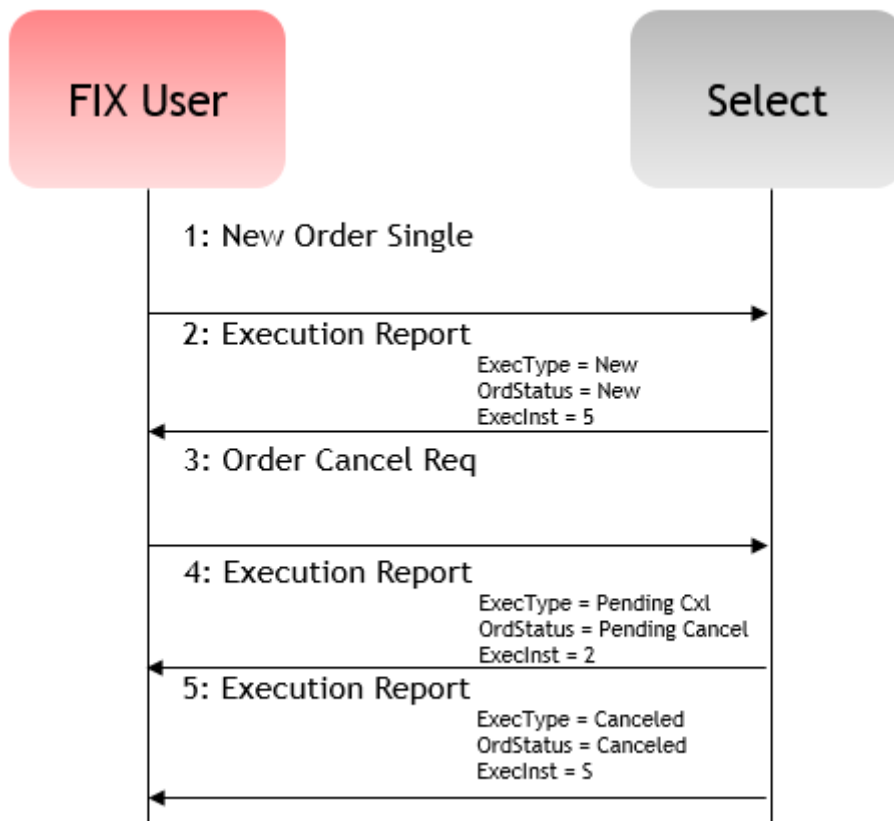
FIX User

Select

1: New Order Single

2: Execution Report
ExecType = New
OrdStatus = New
ExecInst = 5

3: Order Cancel Req

4: Execution Report
ExecType = Pending Cxl
OrdStatus = Pending Cancel
ExecInst = 2

5: Execution Report
ExecType = Canceled
OrdStatus = Canceled
ExecInst = S